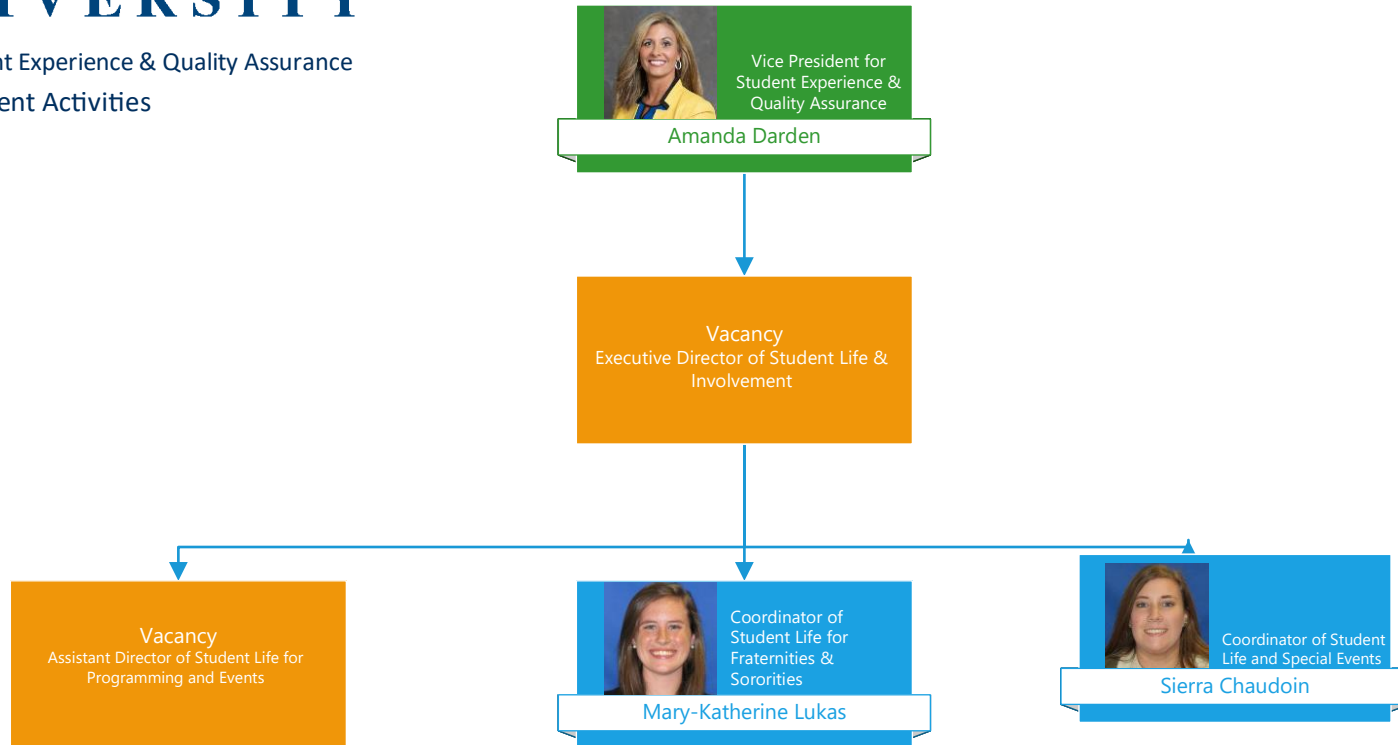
IVERSITY

nt Experience & Quality Assurance
ent Activities

Vice President for Student Experience & Quality Assurance
Amanda Darden

Vacancy
Executive Director of Student Life & Involvement

Vacancy
Assistant Director of Student Life for Programming and Events

Coordinator of Student Life for Fraternities & Sororities
Mary-Katherine Lukas

Coordinator of Student Life and Special Events
Sierra Chaudoin